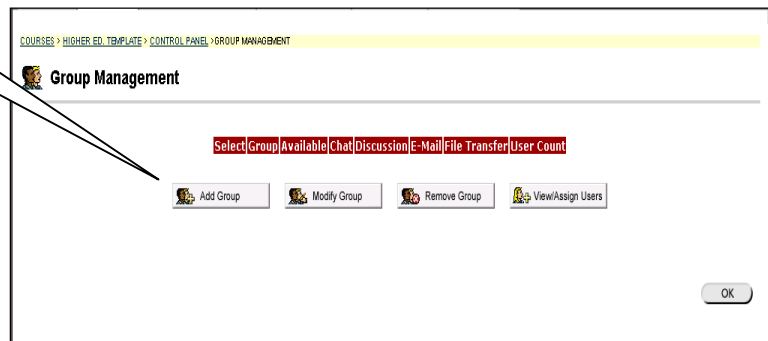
COURSES > HIGHER ED. TEMPLATE > CONTROL PANEL > GROUP MANAGEMENT

Group Management

| Select | Group | Available | Chat | Discussion | E-Mail | File Transfer | User Count |
|---|---|---|---|---|---|---|---|

Add Group
Modify Group
Remove Group
View/Assign Users

OK